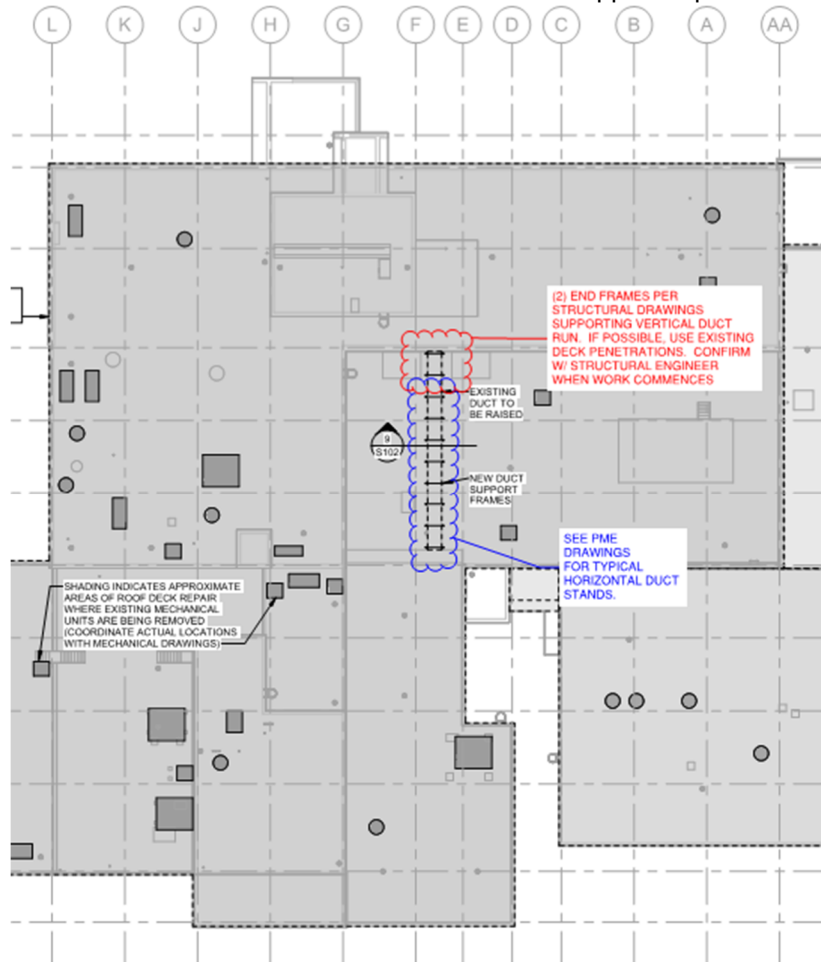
L K J H G F E D C B A AA

(2) END FRAMES PER STRUCTURAL DRAWINGS SUPPORTING VERTICAL DUCT RUN. IF POSSIBLE, USE EXISTING DECK PENETRATIONS. CONFIRM W/ STRUCTURAL ENGINEER WHEN WORK COMMENCES

EXISTING DUCT TO BE RAISED

9
S102

NEW DUCT SUPPORT FRAMES

SEE PME DRAWINGS FOR TYPICAL HORIZONTAL DUCT STANDS.

SHADING INDICATES APPROXIMATE AREAS OF ROOF DECK REPAIR WHERE EXISTING MECHANICAL UNITS ARE BEING REMOVED (COORDINATE ACTUAL LOCATIONS WITH MECHANICAL DRAWINGS)